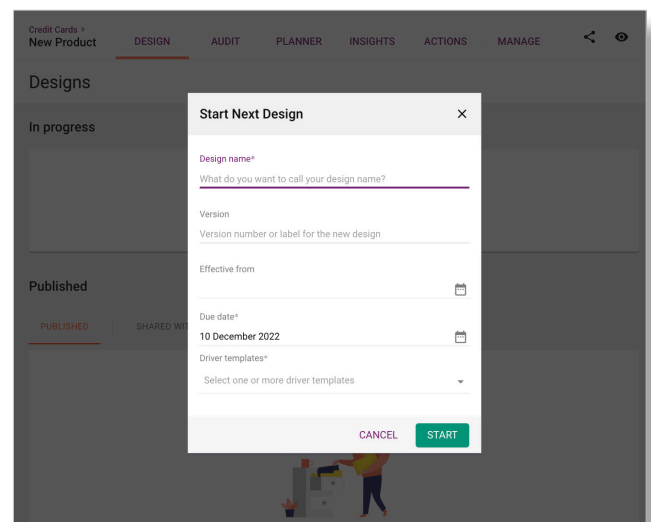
Credit Cards ›
New Product

DESIGN AUDIT PLANNER INSIGHTS ACTIONS MANAGE

Designs

In progress

Published

PUBLISHED SHARED WI

Start Next Design ×

Design name*
What do you want to call your design name?

Version
Version number or label for the new design

Effective from

Due date*
10 December 2022

Driver templates*
Select one or more driver templates

CANCEL START